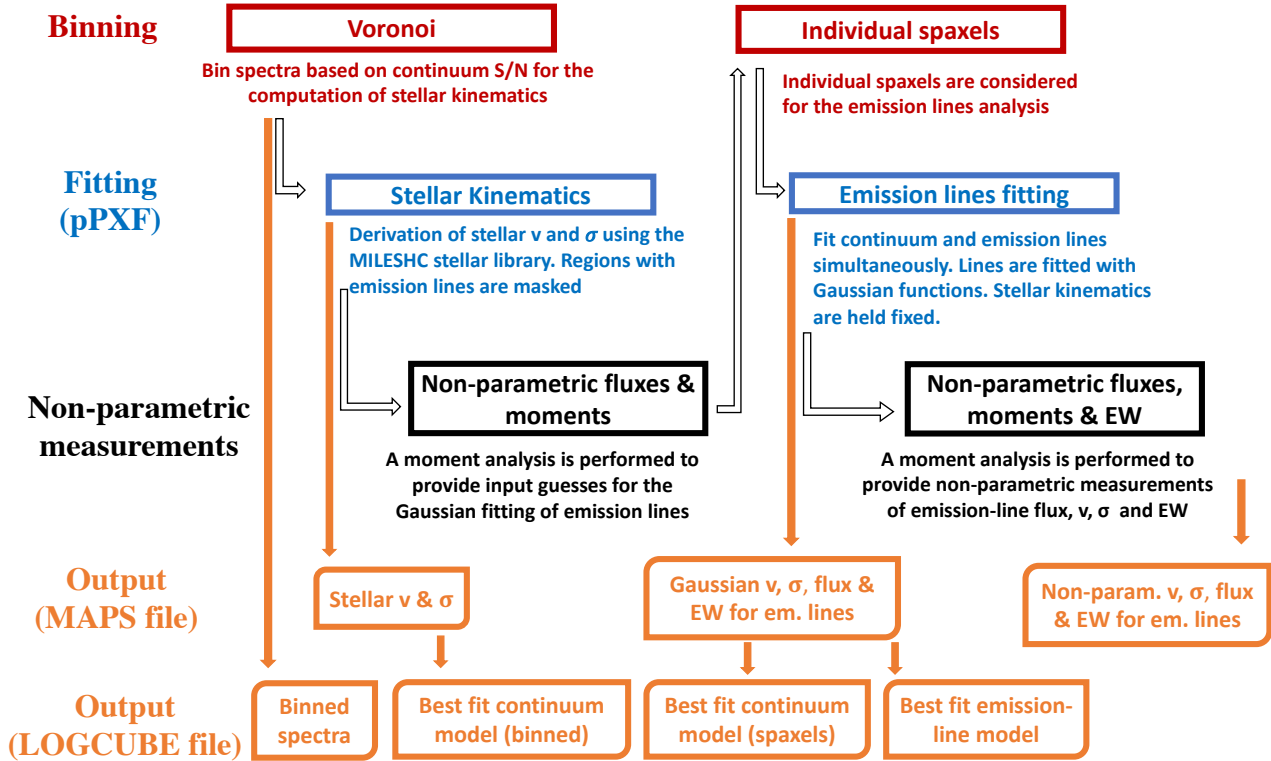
Binning

Voronoi

Bin spectra based on continuum S/N for the computation of stellar kinematics

Individual spaxels

Individual spaxels are considered for the emission lines analysis

Fitting (pPXF)

Stellar Kinematics

Derivation of stellar v and $\sigma$ using the MILESHC stellar library. Regions with emission lines are masked

Emission lines fitting

Fit continuum and emission lines simultaneously. Lines are fitted with Gaussian functions. Stellar kinematics are held fixed.

Non-parametric measurements

Non-parametric fluxes & moments

A moment analysis is performed to provide input guesses for the Gaussian fitting of emission lines

Non-parametric fluxes, moments & EW

A moment analysis is performed to provide non-parametric measurements of emission-line flux, v, σ and EW

Output (MAPS file)

Stellar v & σ

Gaussian v, σ, flux & EW for em. lines

Non-param. v, σ, flux & EW for em. lines

Output (LOGCUBE file)

Binned spectra

Best fit continuum model (binned)

Best fit continuum model (spaxels)

Best fit emission-line model